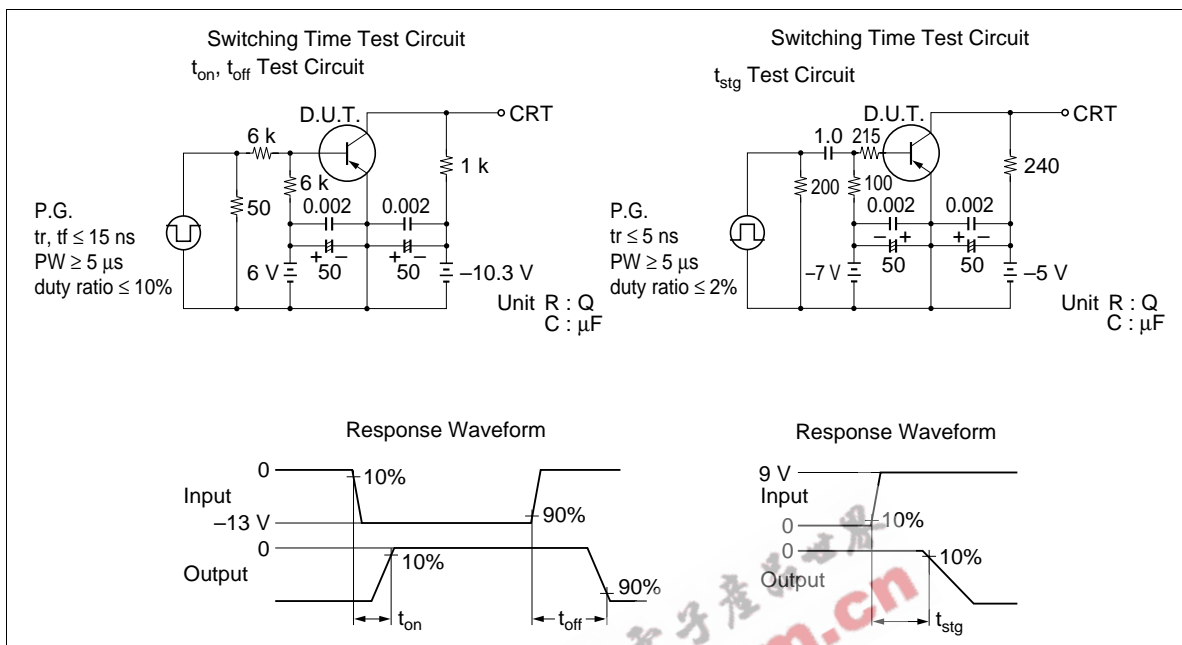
Switching Time Test Circuit
$t_{on}$, $t_{off}$ Test Circuit

D.U.T.
CRT
6 k
1 k
6 k
50
0.002
0.002
P.G.
tr, tf ≤ 15 ns
PW ≥ 5 μs
duty ratio ≤ 10%
6 V
50
50
–10.3 V
Unit R : Q
C : μF

Switching Time Test Circuit
$t_{stg}$ Test Circuit

D.U.T.
CRT
1.0
215
240
200
100
0.002
0.002
P.G.
tr ≤ 5 ns
PW ≥ 5 μs
duty ratio ≤ 2%
–7 V
50
50
–5 V
Unit R : Q
C : μF

Response Waveform
0
10%
Input
–13 V
90%
0
10%
Output
90%
$t_{on}$
$t_{off}$

Response Waveform
9 V
Input
0
10%
0
10%
Output
$t_{stg}$